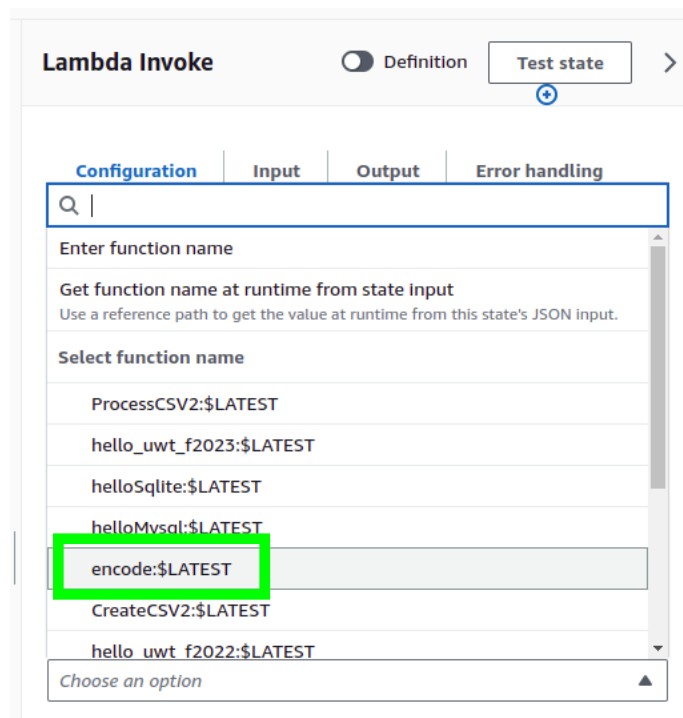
Lambda Invoke

Definition

Test state

Configuration | Input | Output | Error handling

Enter function name

Get function name at runtime from state input
Use a reference path to get the value at runtime from this state's JSON input.

Select function name

ProcessCSV2:$LATEST

hello_uwt_f2023:$LATEST

helloSqlite:$LATEST

helloMysql:$LATEST

encode:$LATEST

CreateCSV2:$LATEST

hello_uwt_f2022:$LATEST

Choose an option